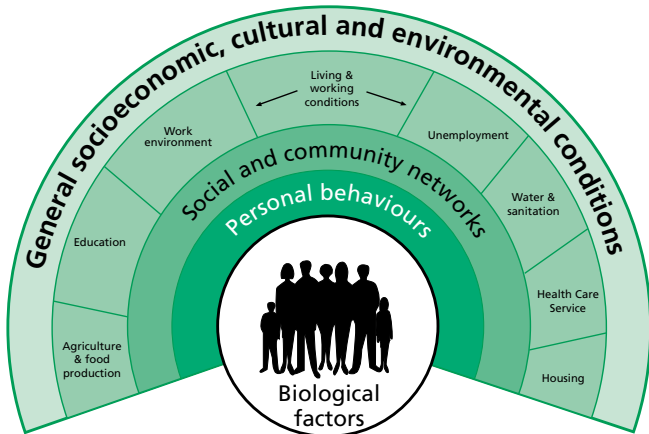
General socioeconomic, cultural and environmental conditions

Living & working conditions

Work environment

Unemployment

Education

Water & sanitation

Agriculture & food production

Health Care Service

Housing

Social and community networks

Personal behaviours

Biological factors